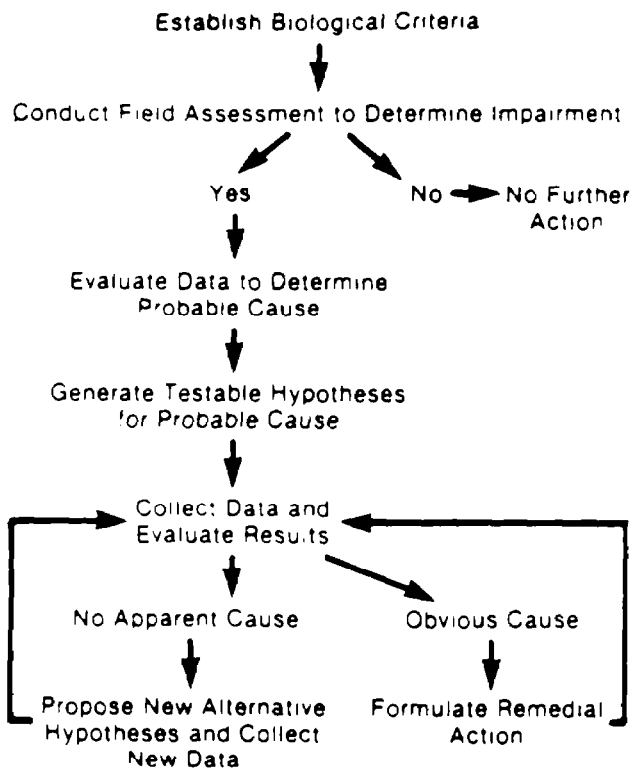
Establish Biological Criteria

Conduct Field Assessment to Determine Impairment

Yes

No

No Further Action

Evaluate Data to Determine Probable Cause

Generate Testable Hypotheses for Probable Cause

Collect Data and Evaluate Results

No Apparent Cause

Obvious Cause

Propose New Alternative Hypotheses and Collect New Data

Formulate Remedial Action